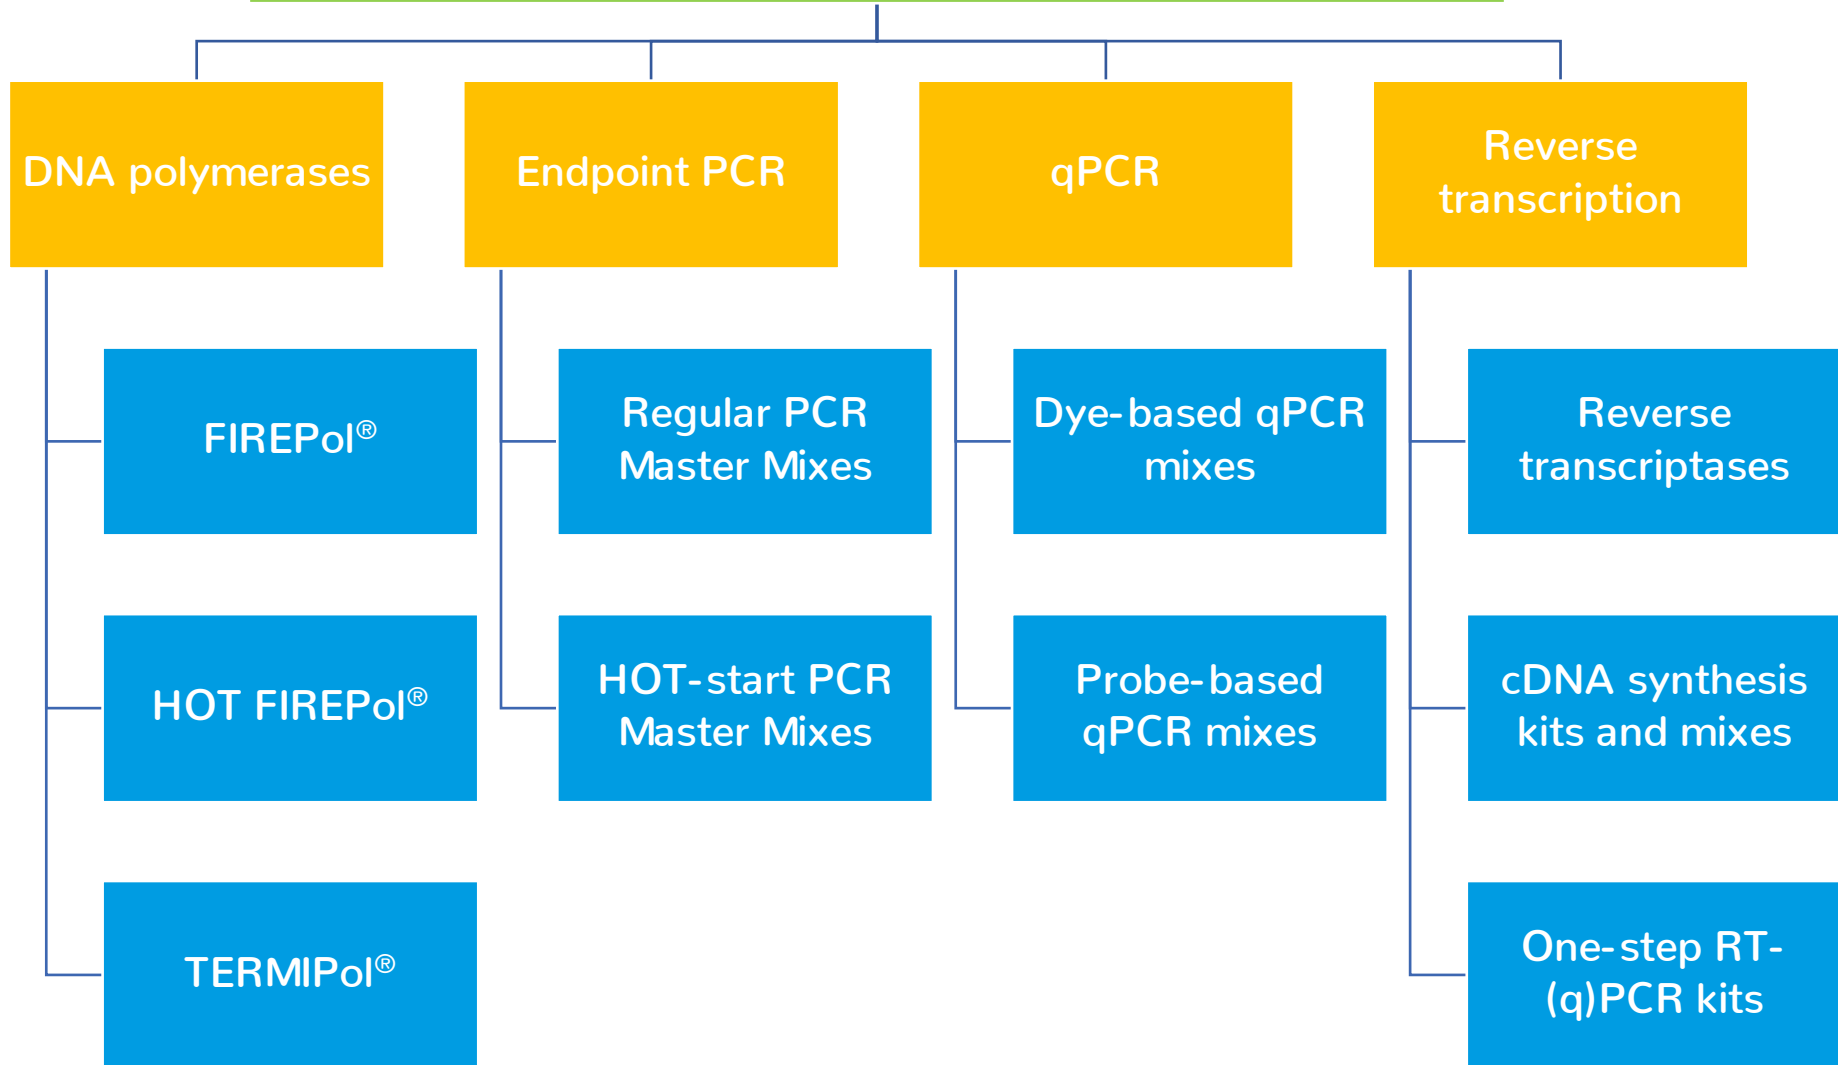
DNA polymerases

FIREPol®

HOT FIREPol®

TERMIPol®

Endpoint PCR

Regular PCR Master Mixes

HOT-start PCR Master Mixes

qPCR

Dye-based qPCR mixes

Probe-based qPCR mixes

Reverse transcription

Reverse transcriptases

cDNA synthesis kits and mixes

One-step RT-(q)PCR kits